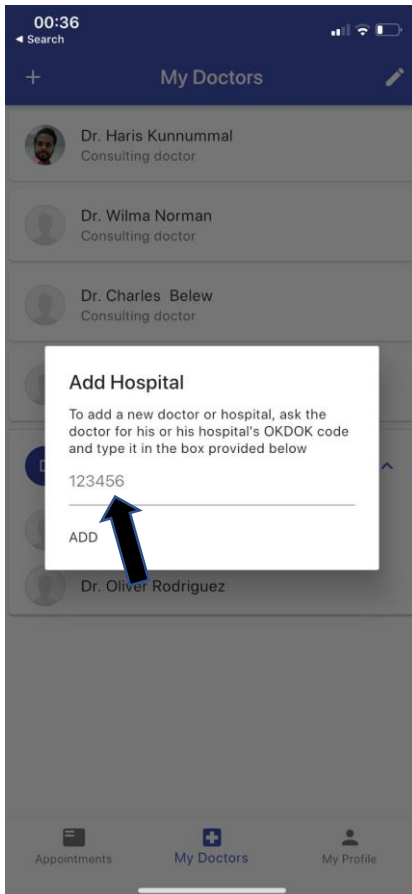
00:36
◂ Search

+ My Doctors

Dr. Haris Kunnummal
Consulting doctor

Dr. Wilma Norman
Consulting doctor

Dr. Charles Belew
Consulting doctor

Add Hospital

To add a new doctor or hospital, ask the doctor for his or his hospital's OKDOK code and type it in the box provided below

123456

ADD

Dr. Oliver Rodriguez

Appointments
My Doctors
My Profile